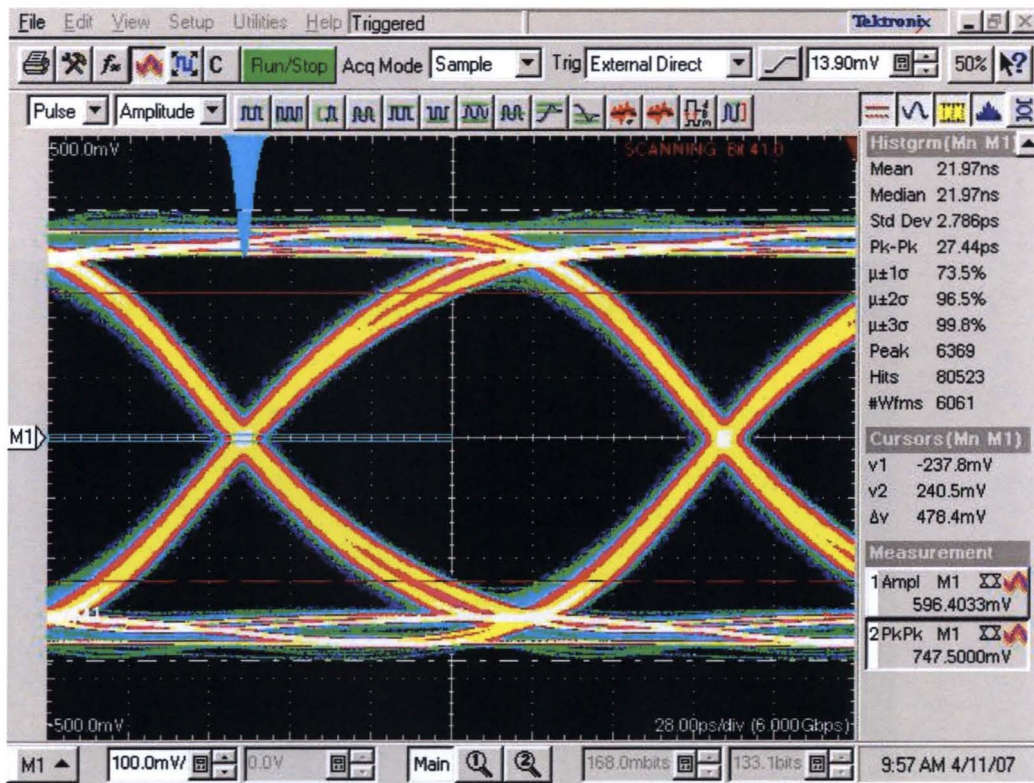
File Edit View Setup Utilities Help Triggered

Tektronix

Run/Stop Acq Mode Sample Trig External Direct 13.90mV 50%

Pulse Amplitude

500.0mV

SCANNING BIT 41.0

M1

-500.0mV

28.00ps/div (6.000Gbps)

Histgrm(Mn M1)
Mean 21.97ns
Median 21.97ns
Std Dev 2.786ps
Pk-Pk 27.44ps
μ±1σ 73.5%
μ±2σ 96.5%
μ±3σ 99.8%
Peak 6369
Hits 80523
#Wfms 6061

Cursors(Mn M1)
v1 -237.8mV
v2 240.5mV
Δv 478.4mV

Measurement
1 Ampl M1
596.4033mV
2 PkPk M1
747.5000mV

M1 100.0mV/ 0.0V Main 168.0mbits 133.1bits 9:57 AM 4/11/07